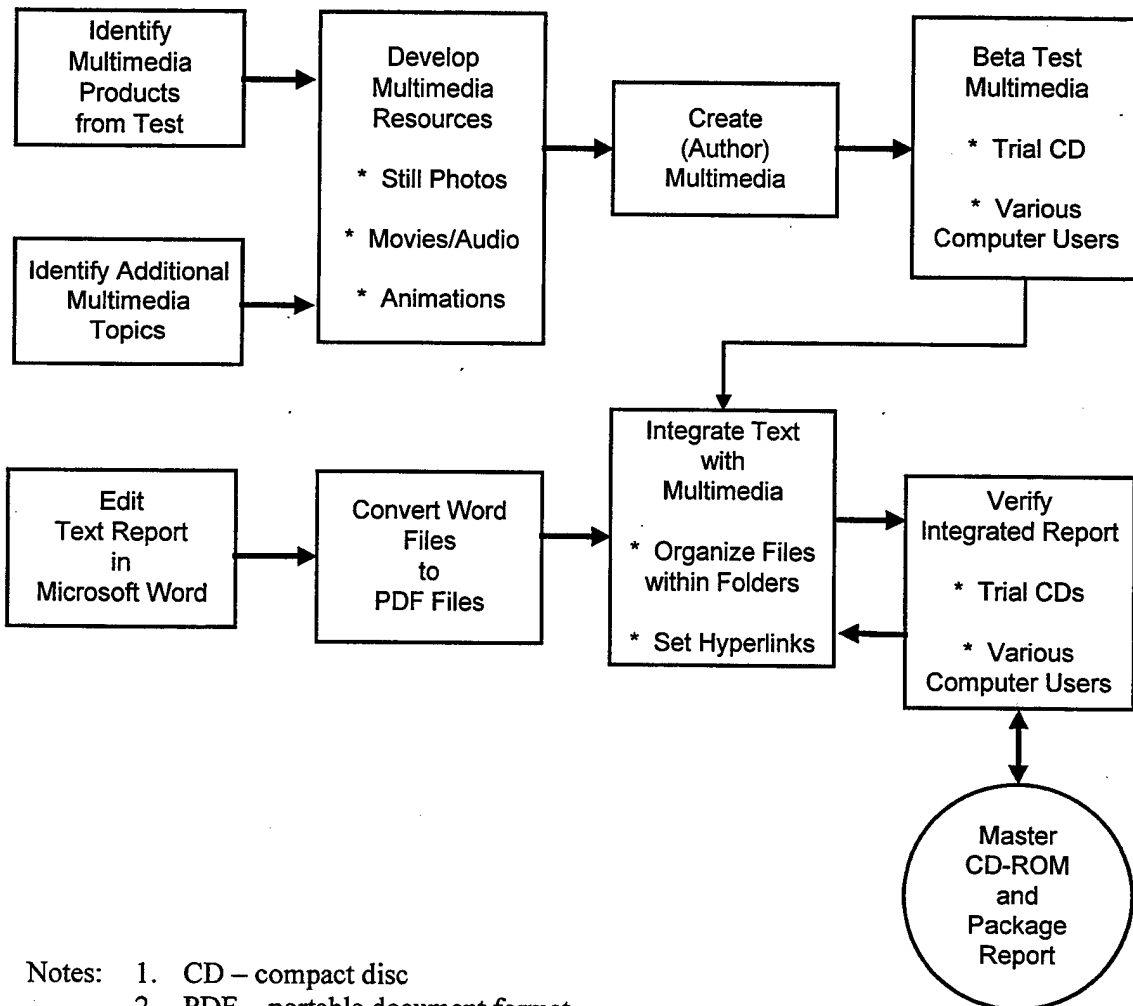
Identify Multimedia Products from Test

Identify Additional Multimedia Topics

Develop Multimedia Resources

* Still Photos

* Movies/Audio

* Animations

Create (Author) Multimedia

Beta Test Multimedia

* Trial CD

* Various Computer Users

Edit Text Report in Microsoft Word

Convert Word Files to PDF Files

Integrate Text with Multimedia

* Organize Files within Folders

* Set Hyperlinks

Verify Integrated Report

* Trial CDs

* Various Computer Users

Master CD-ROM and Package Report

Notes: 1. CD – compact disc
2. PDF – portable document format